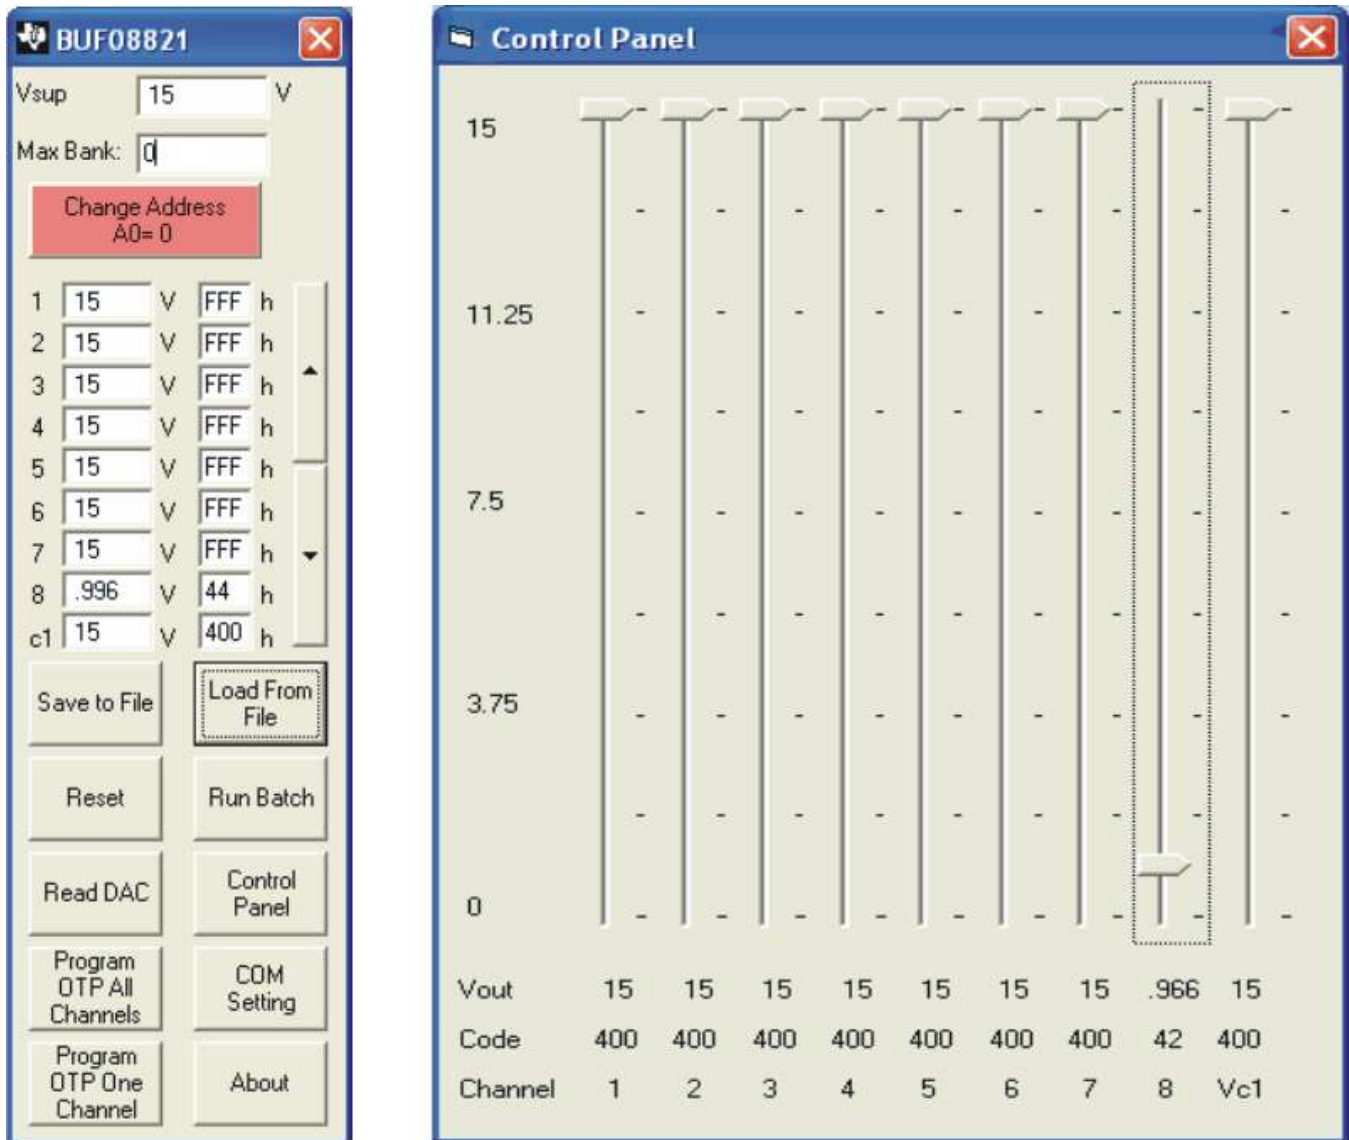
BUF08821

Vsup 15 V

Max Bank: 0

Change Address
A0= 0

| | | | | |
|---|---|---|---|---|
| 1 | 15 | V | FFF | h |
| 2 | 15 | V | FFF | h |
| 3 | 15 | V | FFF | h |
| 4 | 15 | V | FFF | h |
| 5 | 15 | V | FFF | h |
| 6 | 15 | V | FFF | h |
| 7 | 15 | V | FFF | h |
| 8 | .996 | V | 44 | h |
| c1 | 15 | V | 400 | h |

Save to File

Load From File

Reset

Run Batch

Read DAC

Control Panel

Program OTP All Channels

COM Setting

Program OTP One Channel

About

Control Panel

15

11.25

7.5

3.75

0

| | | | | | | | | | |
|---|---|---|---|---|---|---|---|---|---|
| Vout | 15 | 15 | 15 | 15 | 15 | 15 | 15 | .966 | 15 |
| Code | 400 | 400 | 400 | 400 | 400 | 400 | 400 | 42 | 400 |
| Channel | 1 | 2 | 3 | 4 | 5 | 6 | 7 | 8 | Vc1 |